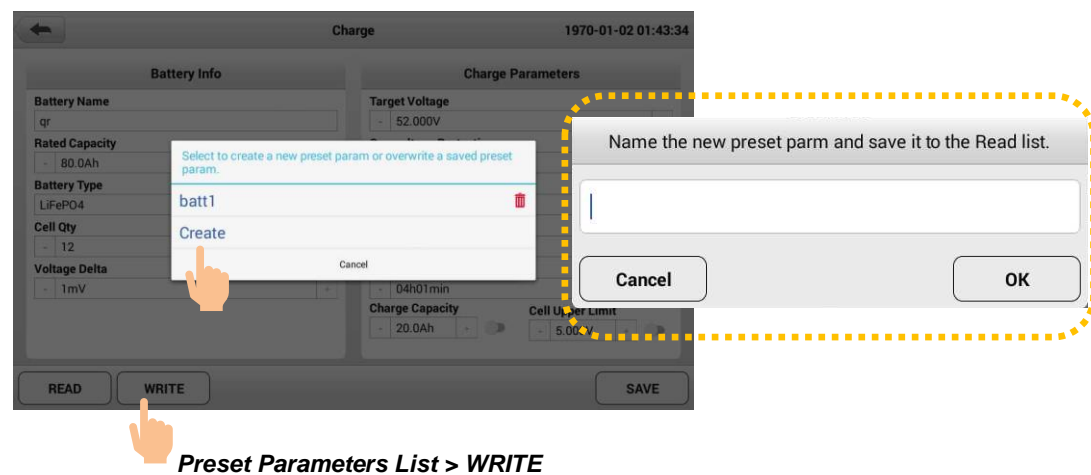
Charge 1970-01-02 01:43:34

Battery Info

Battery Name

qr

Rated Capacity

- 80.0Ah

Battery Type

LiFePO4

Cell Qty

- 12

Voltage Delta

- 1mV +

Charge Parameters

Target Voltage

- 52.000V

04h01min

Charge Capacity

- 20.0Ah +

Cell Upper Limit

- 5.00V

Select to create a new preset param or overwrite a saved preset param.

batt1

Create

Cancel

READ WRITE SAVE

Name the new preset parm and save it to the Read list.

Cancel OK

Preset Parameters List > WRITE